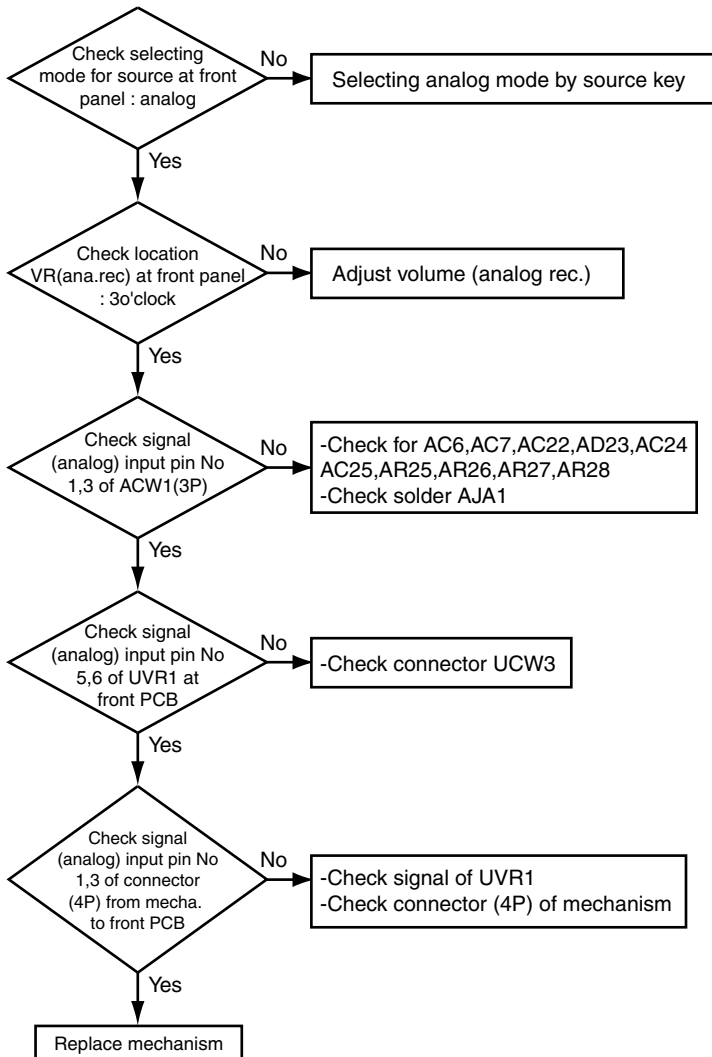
Check selecting mode for source at front panel : analog

No

Selecting analog mode by source key

Yes

Check location VR(ana.rec) at front panel : 3o'clock

No

Adjust volume (analog rec.)

Yes

Check signal (analog) input pin No 1,3 of ACW1(3P)

No

-Check for AC6,AC7,AC22,AD23,AC24 AC25,AR25,AR26,AR27,AR28
-Check solder AJA1

Yes

Check signal (analog) input pin No 5,6 of UVR1 at front PCB

No

-Check connector UCW3

Yes

Check signal (analog) input pin No 1,3 of connector (4P) from mecha. to front PCB

No

-Check signal of UVR1
-Check connector (4P) of mechanism

Yes

Replace mechanism